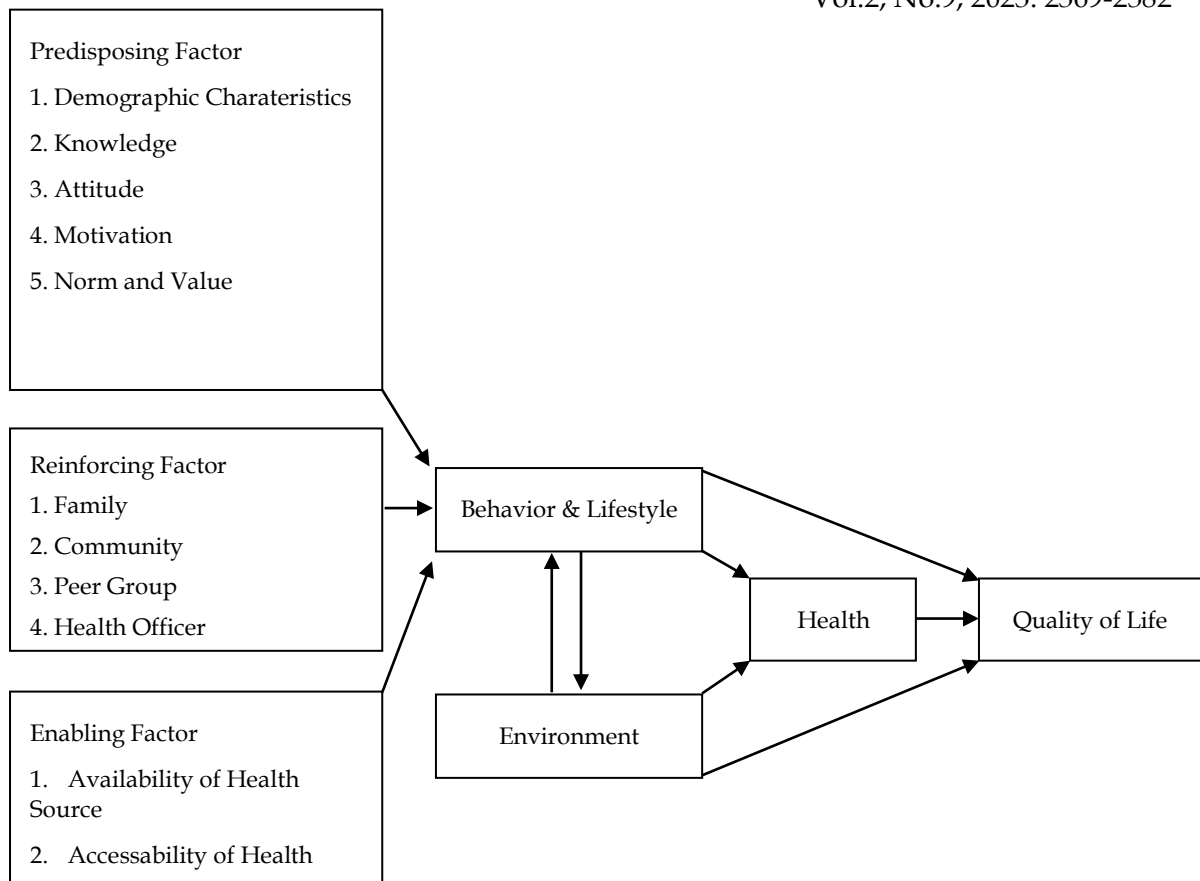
Vol.2, No.9, 2023: 2369-2382

Predisposing Factor

1. Demographic Charateristics

2. Knowledge

3. Attitude

4. Motivation

5. Norm and Value

Reinforcing Factor

1. Family

2. Community

3. Peer Group

4. Health Officer

Enabling Factor

1. Availability of Health Source

2. Accessability of Health

Behavior & Lifestyle

Environment

Health

Quality of Life